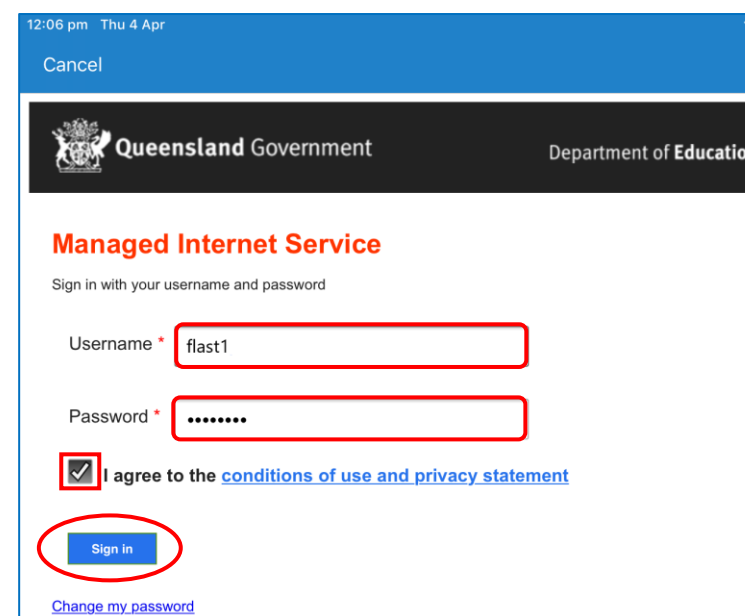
12:06 pm Thu 4 Apr

Cancel

Queensland Government

Department of Educatio

Managed Internet Service

Sign in with your username and password

Username *
flast1

Password *
••••••••

I agree to the conditions of use and privacy statement

Sign in

Change my password